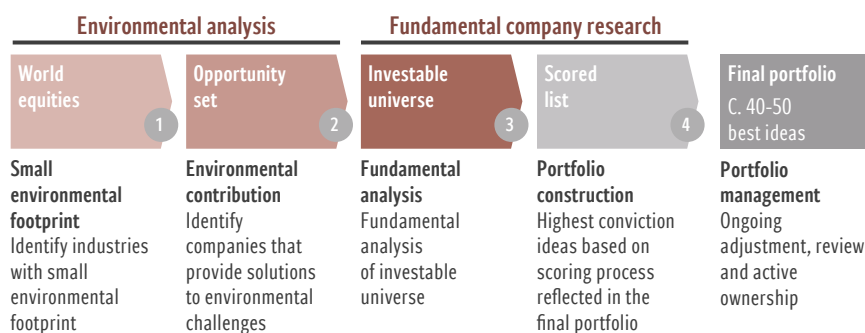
Environmental analysis

Fundamental company research

World equities

1

Opportunity set

2

Investable universe

3

Scored list

4

Final portfolio
C. 40-50 best ideas

**Small environmental footprint**
Identify industries with small environmental footprint

**Environmental contribution**
Identify companies that provide solutions to environmental challenges

**Fundamental analysis**
Fundamental analysis of investable universe

**Portfolio construction**
Highest conviction ideas based on scoring process reflected in the final portfolio

**Portfolio management**
Ongoing adjustment, review and active ownership